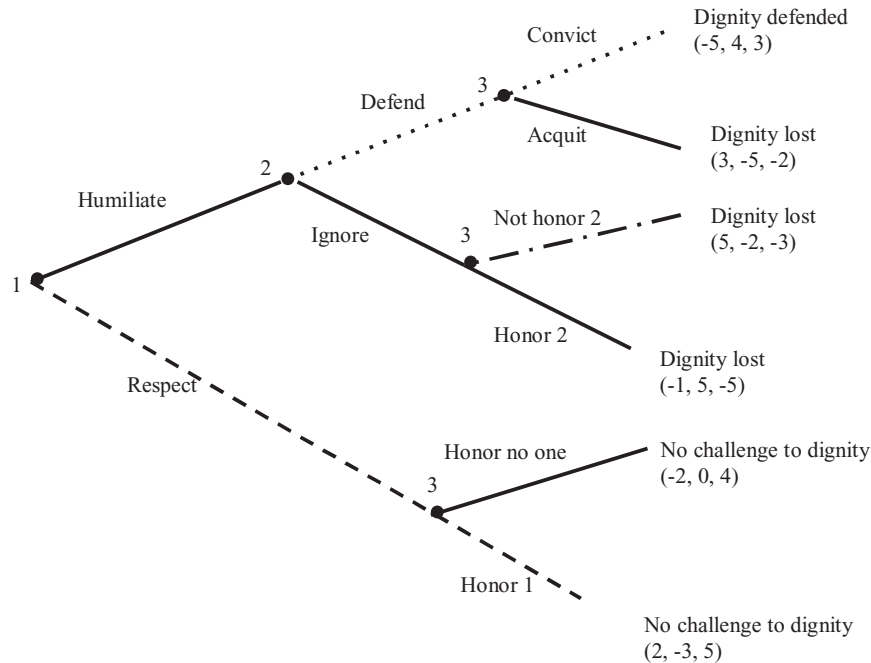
Convict

Dignity defended
(-5, 4, 3)

Defend

3

Acquit

Dignity lost
(3, -5, -2)

2

Humiliate

Not honor 2

Dignity lost
(5, -2, -3)

Ignore

3

1

Honor 2

Dignity lost
(-1, 5, -5)

Respect

Honor no one

No challenge to dignity
(-2, 0, 4)

3

Honor 1

No challenge to dignity
(2, -3, 5)